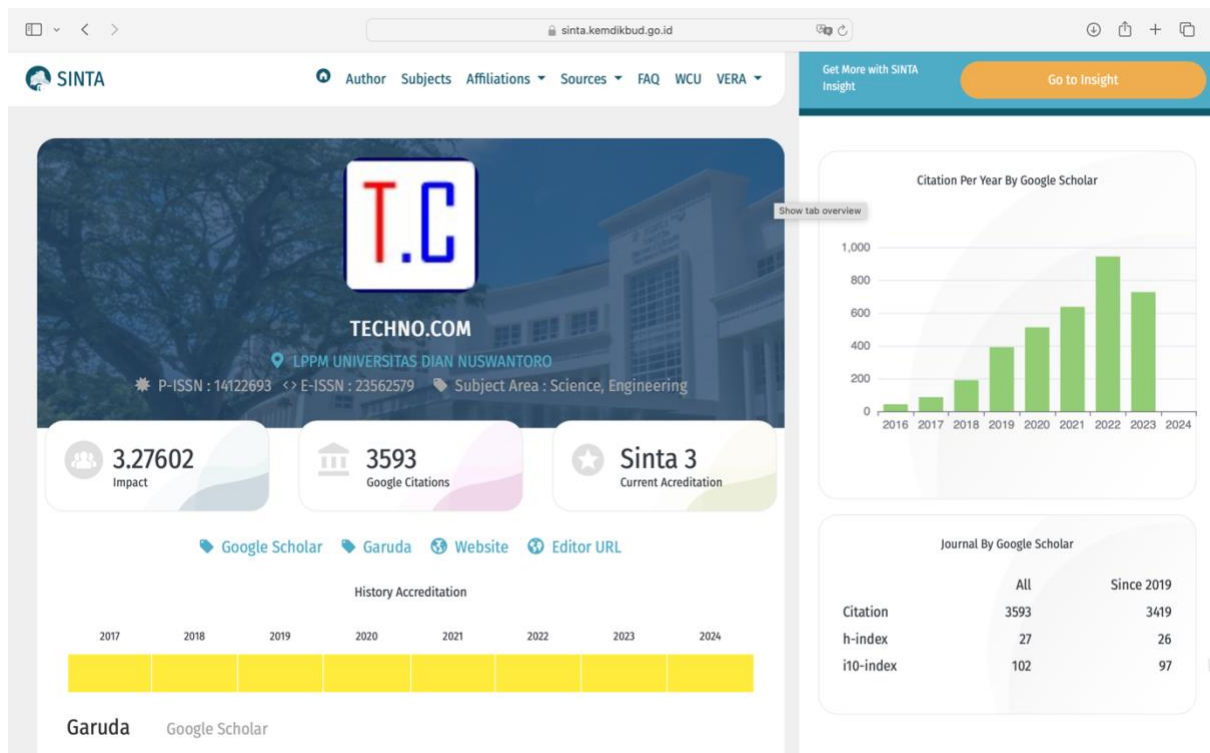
sinta.kemdikbud.go.id

SINTA

Author Subjects Affiliations Sources FAQ WCU VERA

Get More with SINTA Insight

Go to Insight

T.C

TECHNO.COM

LPPM UNIVERSITAS DIAN NUSWANTORO

P-ISSN : 14122693 E-ISSN : 23562579 Subject Area : Science, Engineering

3.27602
Impact

3593
Google Citations

Sinta 3
Current Acreditation

Google Scholar Garuda Website Editor URL

History Accreditation

| 2017 | 2018 | 2019 | 2020 | 2021 | 2022 | 2023 | 2024 |
|---|---|---|---|---|---|---|---|
| | | | | | | | |

Garuda Google Scholar

Citation Per Year By Google Scholar

Show tab overview

1,000
800
600
400
200
0

2016 2017 2018 2019 2020 2021 2022 2023 2024

Journal By Google Scholar

| | All | Since 2019 |
|---|---|---|
| Citation | 3593 | 3419 |
| h-index | 27 | 26 |
| i10-index | 102 | 97 |